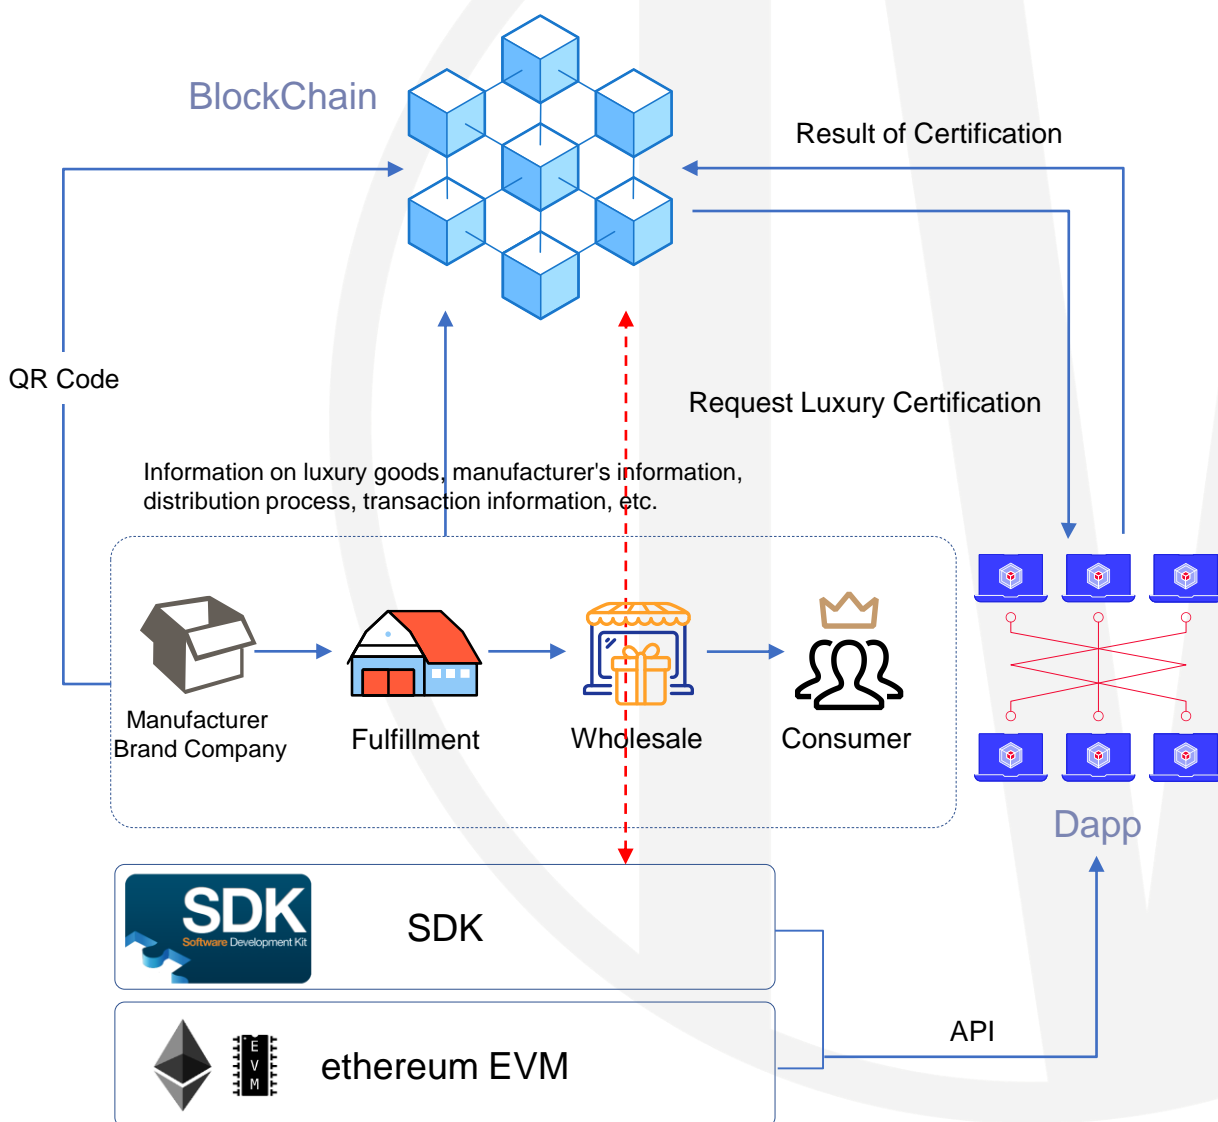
BlockChain

Result of Certification

QR Code

Request Luxury Certification

Information on luxury goods, manufacturer's information, distribution process, transaction information, etc.

Manufacturer Brand Company

Fulfillment

Wholesale

Consumer

Dapp

SDK Software Development Kit

SDK

API

E V M

ethereum EVM